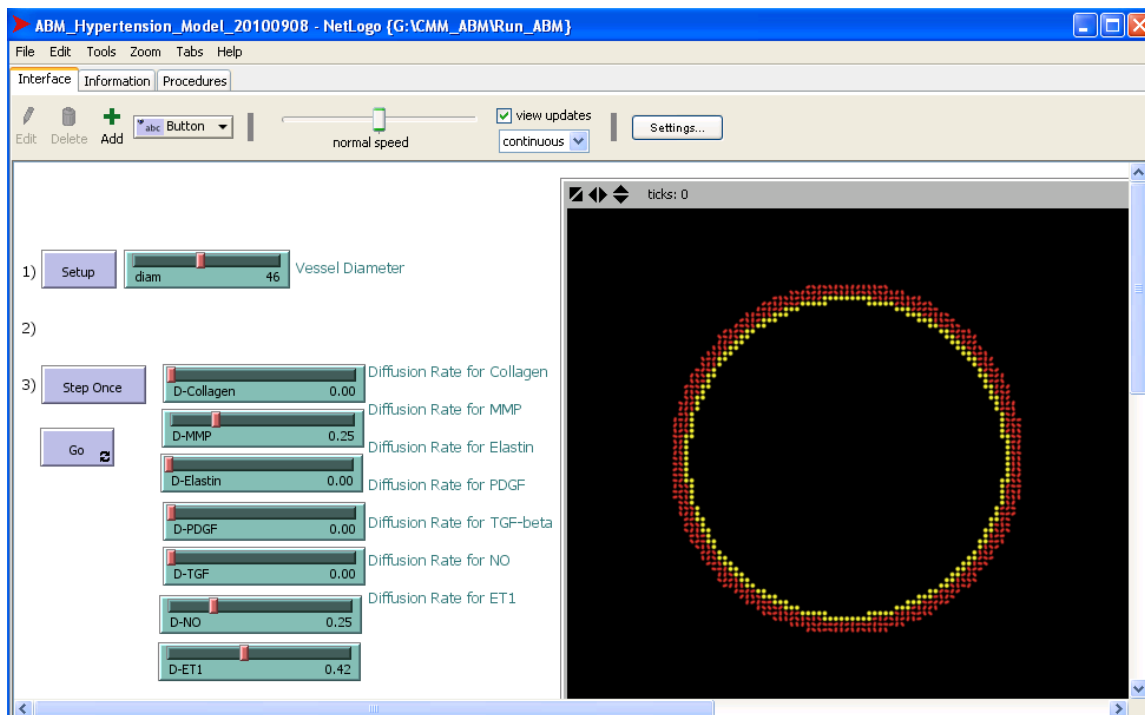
ABM_Hypertension_Model_20100908 - NetLogo {G:\CMM_ABM\Run_ABM}

File Edit Tools Zoom Tabs Help

Interface Information Procedures

Edit Delete Add abc Button

normal speed

view updates

continuous

Settings...

ticks: 0

1) Setup

diam 46

Vessel Diameter

2)

3) Step Once

Go

D-Collagen 0.00

Diffusion Rate for Collagen

D-MMP 0.25

Diffusion Rate for MMP

Diffusion Rate for Elastin

D-Elastin 0.00

Diffusion Rate for PDGF

D-PDGF 0.00

Diffusion Rate for TGF-beta

D-TGF 0.00

Diffusion Rate for NO

Diffusion Rate for ET1

D-NO 0.25

D-ET1 0.42